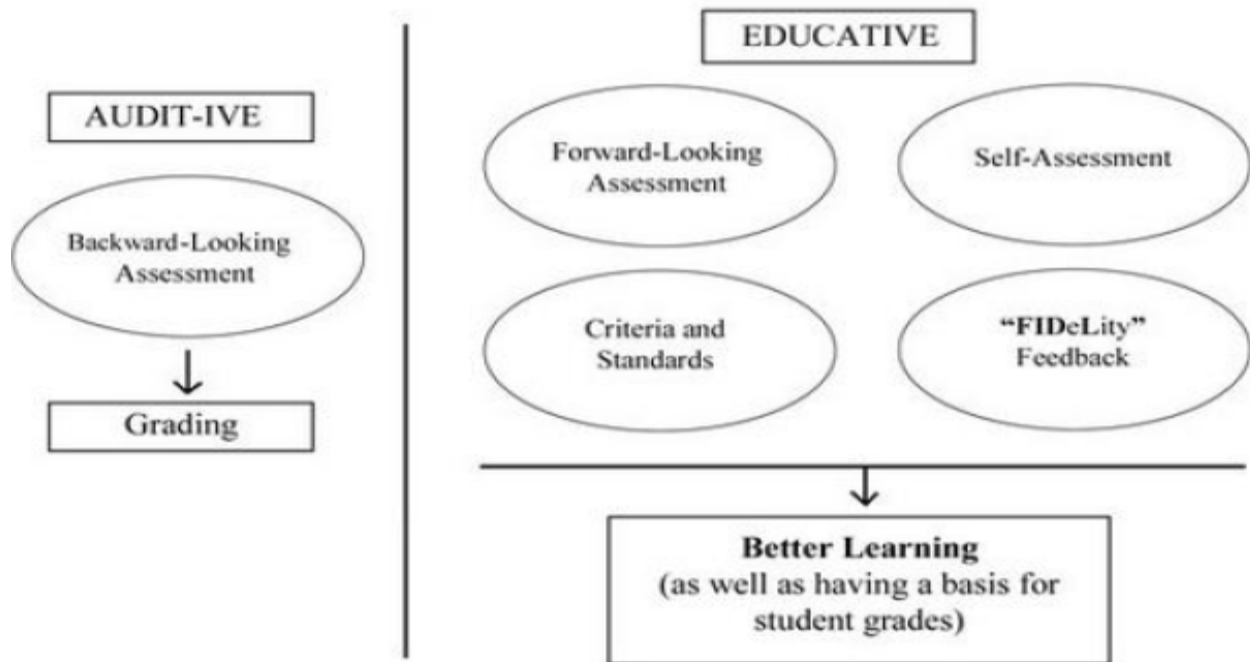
AUDIT-IVE

Backward-Looking Assessment

Grading

EDUCATIVE

Forward-Looking Assessment

Self-Assessment

Criteria and Standards

"FIDeLity" Feedback

Better Learning
(as well as having a basis for student grades)